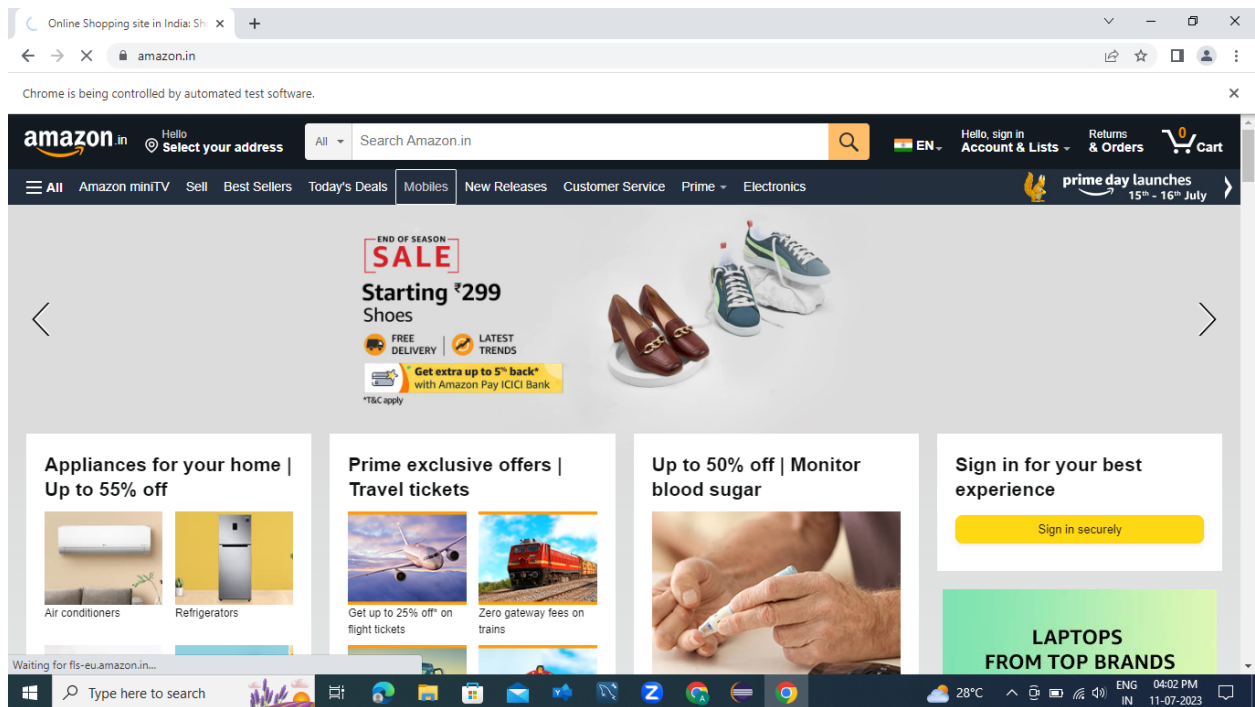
Online Shopping site in India: Sh
amazon.in
Chrome is being controlled by automated test software.

amazon.in
Hello
Select your address
All
Search Amazon.in
EN
Hello, sign in
Account & Lists
Returns
& Orders
0
Cart

All
Amazon miniTV
Sell
Best Sellers
Today's Deals
Mobiles
New Releases
Customer Service
Prime
Electronics
prime day launches
15th - 16th July

END OF SEASON
SALE
Starting ₹299
Shoes
FREE DELIVERY
LATEST TRENDS
Get extra up to 5% back* with Amazon Pay ICICI Bank
*T&C apply

Appliances for your home | Up to 55% off
Air conditioners
Refrigerators

Prime exclusive offers | Travel tickets
Get up to 25% off* on flight tickets
Zero gateway fees on trains

Up to 50% off | Monitor blood sugar

Sign in for your best experience
Sign in securely

LAPTOPS
FROM TOP BRANDS

Waiting for fls-eu.amazon.in...
Type here to search
28°C
ENG
IN
04:02 PM
11-07-2023